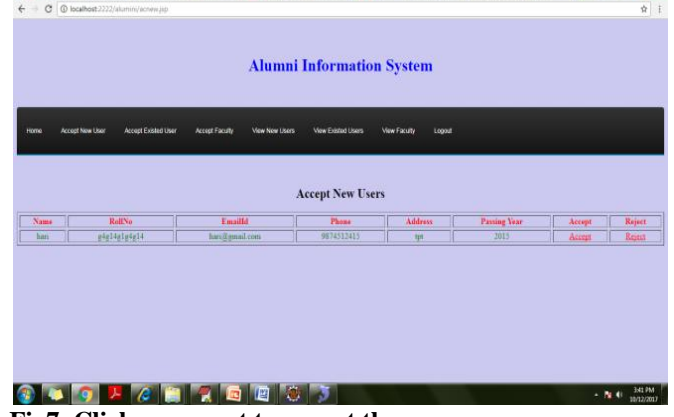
localhost:2222/alumni/acnew.jsp

Alumni Information System

Home Accept New User Accept Existed User Accept Faculty View New Users View Existed Users View Faculty Logout

Accept New Users

| Name | RollNo | EmailId | Phone | Address | Passing Year | Accept | Reject |
|---|---|---|---|---|---|---|---|
| hari | g4g34g1g4g14 | hari@gmail.com | 9874512415 | tpt | 2015 | Accept | Reject |

3:41 PM 10/12/2017

Fi 7. Click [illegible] accept to accept th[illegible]